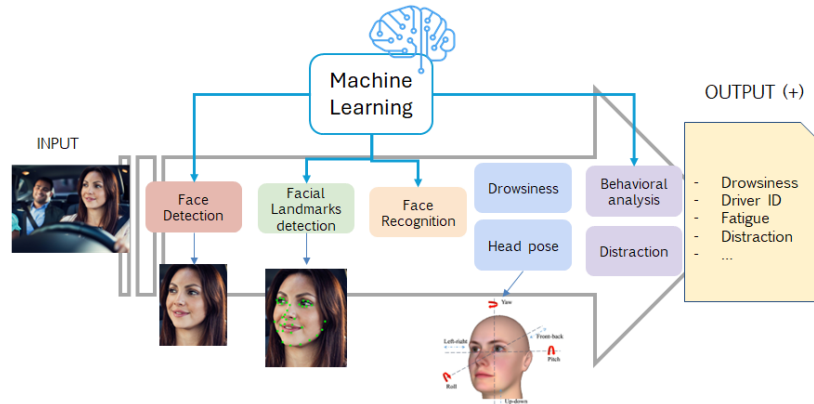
Machine Learning

INPUT

OUTPUT (+)

Face Detection

Facial Landmarks detection

Face Recognition

Drowsiness

Head pose

Behavioral analysis

Distraction

- Drowsiness
- Driver ID
- Fatigue
- Distraction
- ...

Yaw

Left-right

Front-back

Pitch

Roll

Up-down